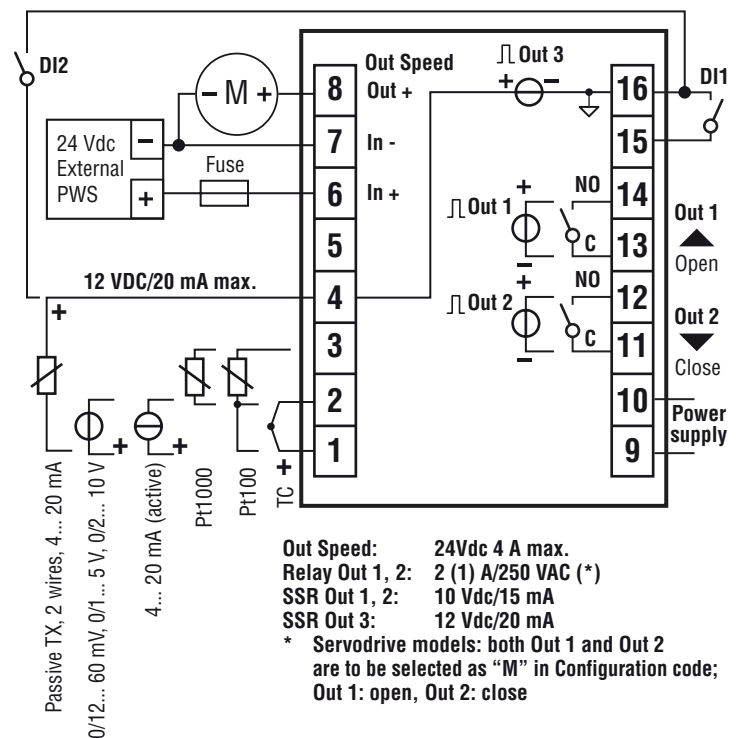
DI2

M

24 Vdc External PWS

Fuse

Out Speed
Out +
In -
In +

Out 3

DI1

8
7
6
5
4
3
2
1

16
15
14
13
12
11
10
9

NO
C
NO
C

Out 1
Out 2

Out 1
Open
Out 2
Close

Power supply

12 VDC/20 mA max.

Passive TX, 2 wires, 4... 20 mA

0/12... 60 mV, 0/1... 5 V, 0/2... 10 V

4... 20 mA (active)

Pt1000

Pt100

TC

Out Speed: 24Vdc 4 A max.
Relay Out 1, 2: 2 (1) A/250 VAC (*)
SSR Out 1, 2: 10 Vdc/15 mA
SSR Out 3: 12 Vdc/20 mA
* Servodrive models: both Out 1 and Out 2 are to be selected as "M" in Configuration code; Out 1: open, Out 2: close